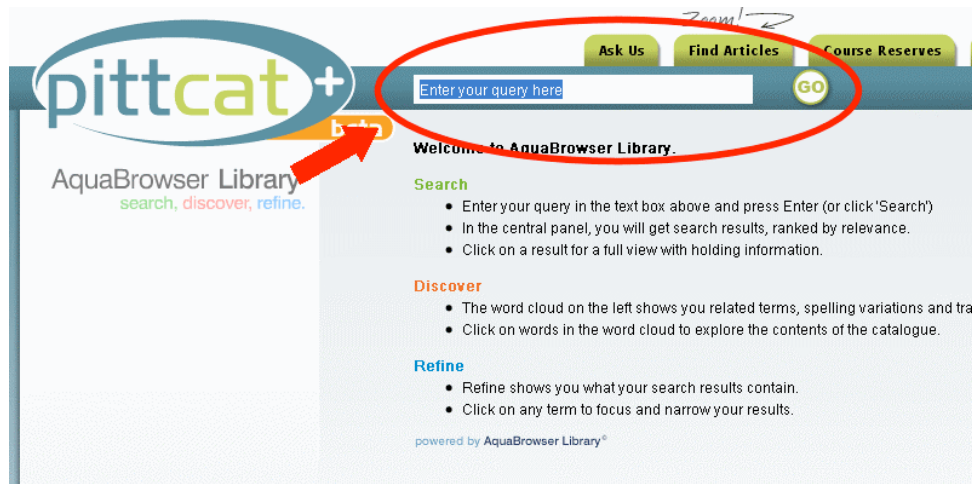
Zoom!

Ask Us
Find Articles
Course Reserves

pittcat+
beta

Enter your query here
GO

AquaBrowser Library
search, discover, refine.

Welcome to AquaBrowser Library.

Search
• Enter your query in the text box above and press Enter (or click 'Search')
• In the central panel, you will get search results, ranked by relevance.
• Click on a result for a full view with holding information.

Discover
• The word cloud on the left shows you related terms, spelling variations and tra
• Click on words in the word cloud to explore the contents of the catalogue.

Refine
• Refine shows you what your search results contain.
• Click on any term to focus and narrow your results.

powered by AquaBrowser Library®